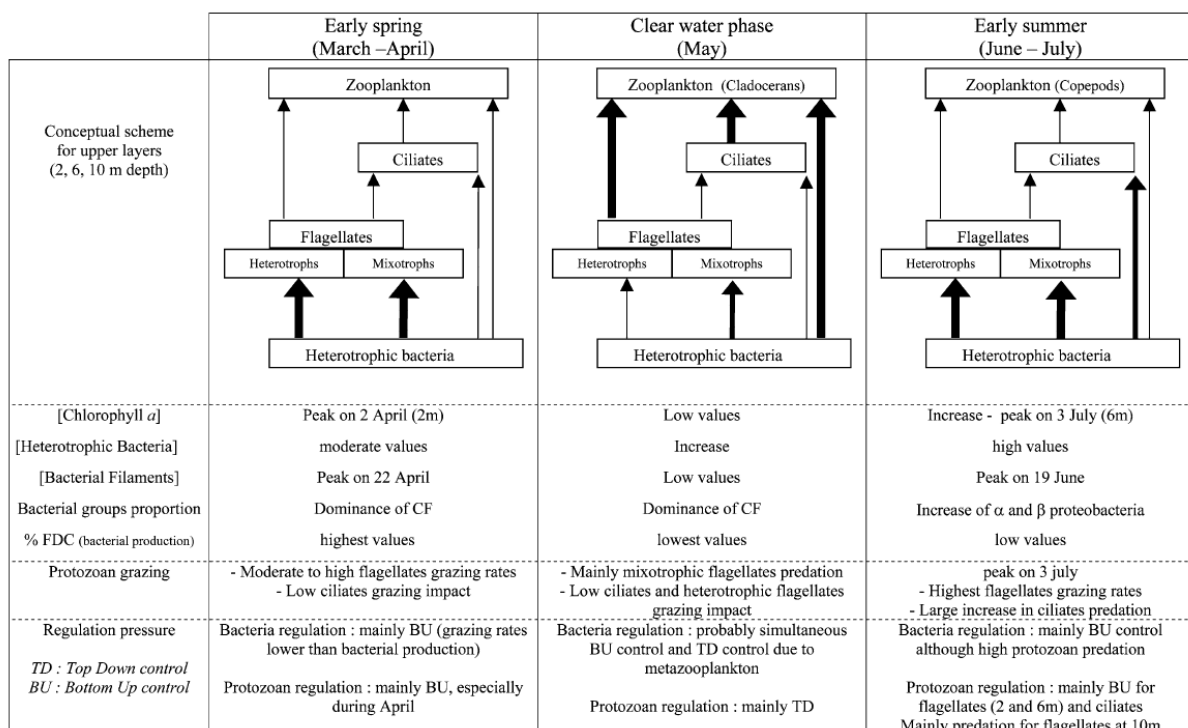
| | Early spring (March –April) | Clear water phase (May) | Early summer (June – July) |
|---|---|---|---|
| Conceptual scheme for upper layers (2, 6, 10 m depth) | Zooplankton<br>Ciliates<br>Flagellates<br>Heterotrophs Mixotrophs<br>Heterotrophic bacteria | Zooplankton (Cladocerans)<br>Ciliates<br>Flagellates<br>Heterotrophs Mixotrophs<br>Heterotrophic bacteria | Zooplankton (Copepods)<br>Ciliates<br>Flagellates<br>Heterotrophs Mixotrophs<br>Heterotrophic bacteria |
| [Chlorophyll *a*] | Peak on 2 April (2m) | Low values | Increase - peak on 3 July (6m) |
| [Heterotrophic Bacteria] | moderate values | Increase | high values |
| [Bacterial Filaments] | Peak on 22 April | Low values | Peak on 19 June |
| Bacterial groups proportion | Dominance of CF | Dominance of CF | Increase of $\alpha$ and $\beta$ proteobacteria |
| % FDC (bacterial production) | highest values | lowest values | low values |
| Protozoan grazing | - Moderate to high flagellates grazing rates<br>- Low ciliates grazing impact | - Mainly mixotrophic flagellates predation<br>- Low ciliates and heterotrophic flagellates grazing impact | peak on 3 july<br>- Highest flagellates grazing rates<br>- Large increase in ciliates predation |
| Regulation pressure<br>*TD : Top Down control*<br>*BU : Bottom Up control* | Bacteria regulation : mainly BU (grazing rates lower than bacterial production)<br>Protozoan regulation : mainly BU, especially during April | Bacteria regulation : probably simultaneous BU control and TD control due to metazooplankton<br>Protozoan regulation : mainly TD | Bacteria regulation : mainly BU control although high protozoan predation<br>Protozoan regulation : mainly BU for flagellates (2 and 6m) and ciliates<br>Mainly predation for flagellates at 10m |